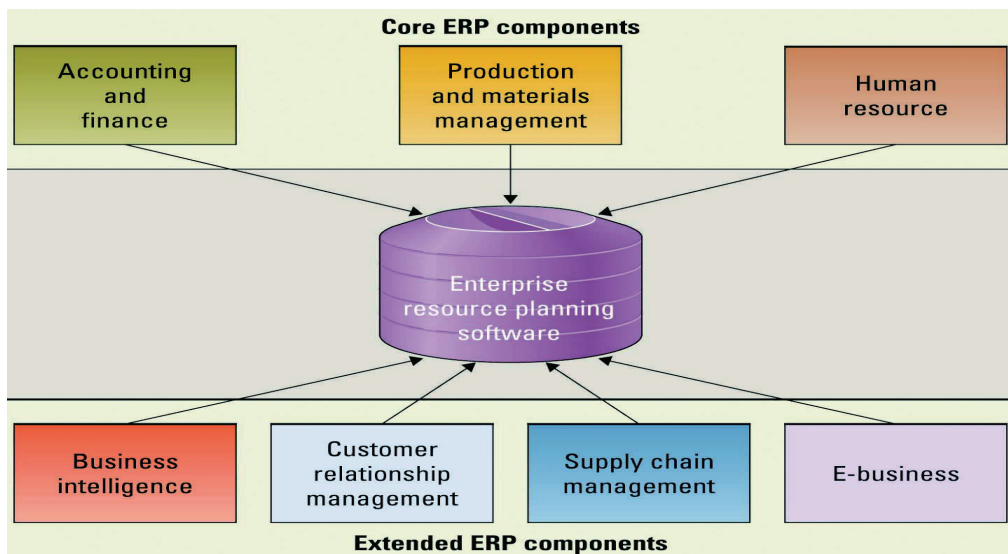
Core ERP components

Accounting and finance

Production and materials management

Human resource

Enterprise resource planning software

Business intelligence

Customer relationship management

Supply chain management

E-business

Extended ERP components